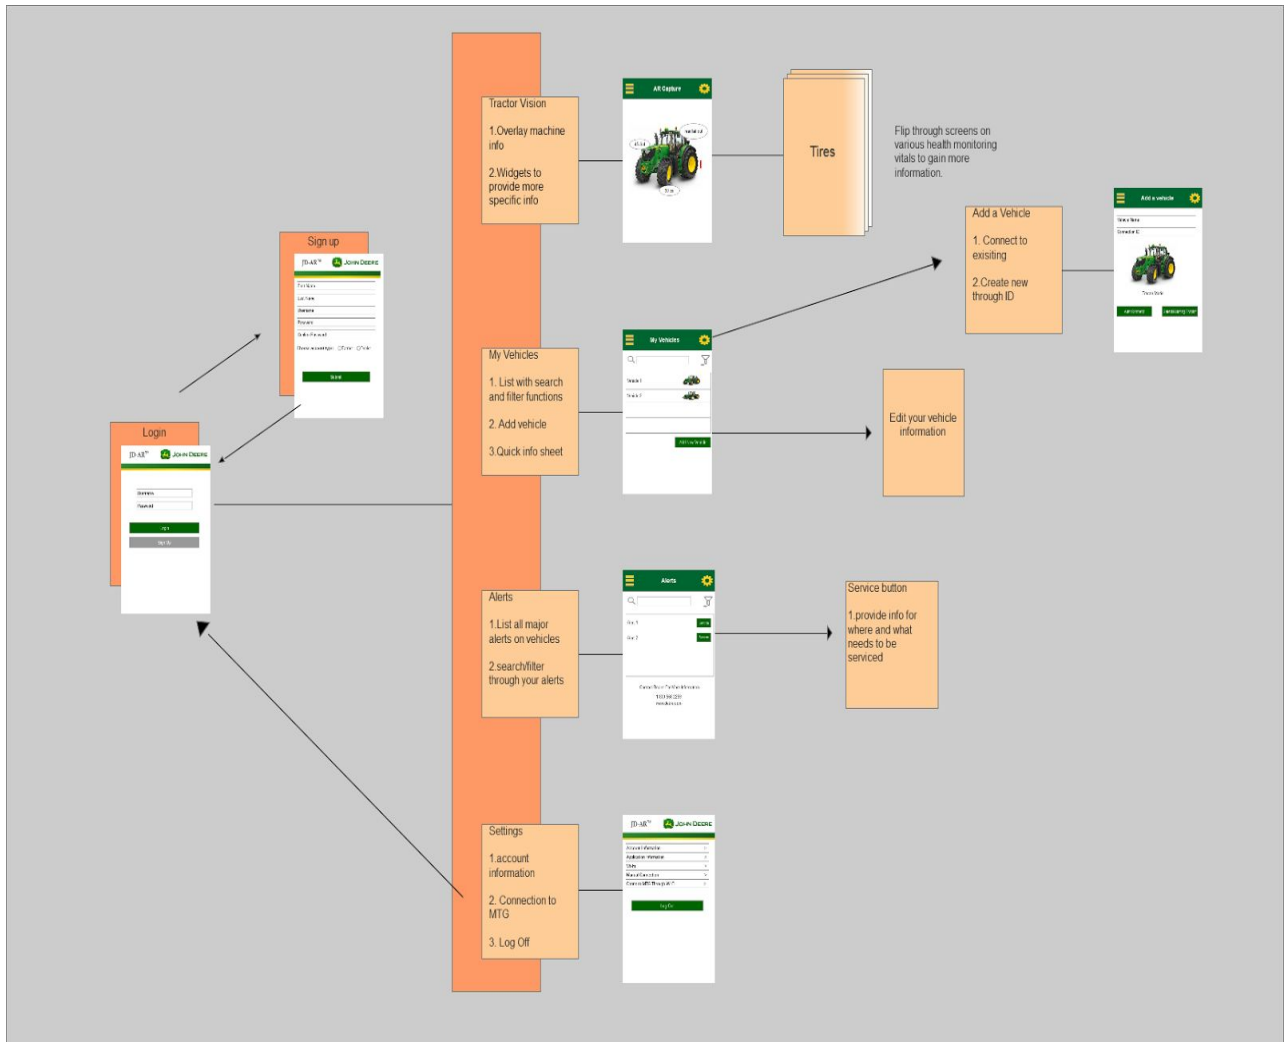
Tractor Vision

1.Overlay machine info

2.Widgets to provide more specific info

AR Capture

Tires

Flip through screens on various health monitoring vitals to gain more information.

Add a Vehicle

1. Connect to exisiting

2.Create new through ID

Add a vehicle

Sign up

JD-AR™ JOHN DEERE

Submit

Login

JD-AR™ JOHN DEERE

Username

Password

Login

Sign Up

My Vehicles

1. List with search and filter functions

2. Add vehicle

3.Quick info sheet

My Vehicles

Vehicle 1

Vehicle 2

Add new vehicle

Edit your vehicle information

Alerts

1.List all major alerts on vehicles

2.search/filter through your alerts

Alerts

Service button

1.provide info for where and what needs to be serviced

Settings

1.account information

2. Connection to MTG

3. Log Off

JD-AR™ JOHN DEERE

Log Off